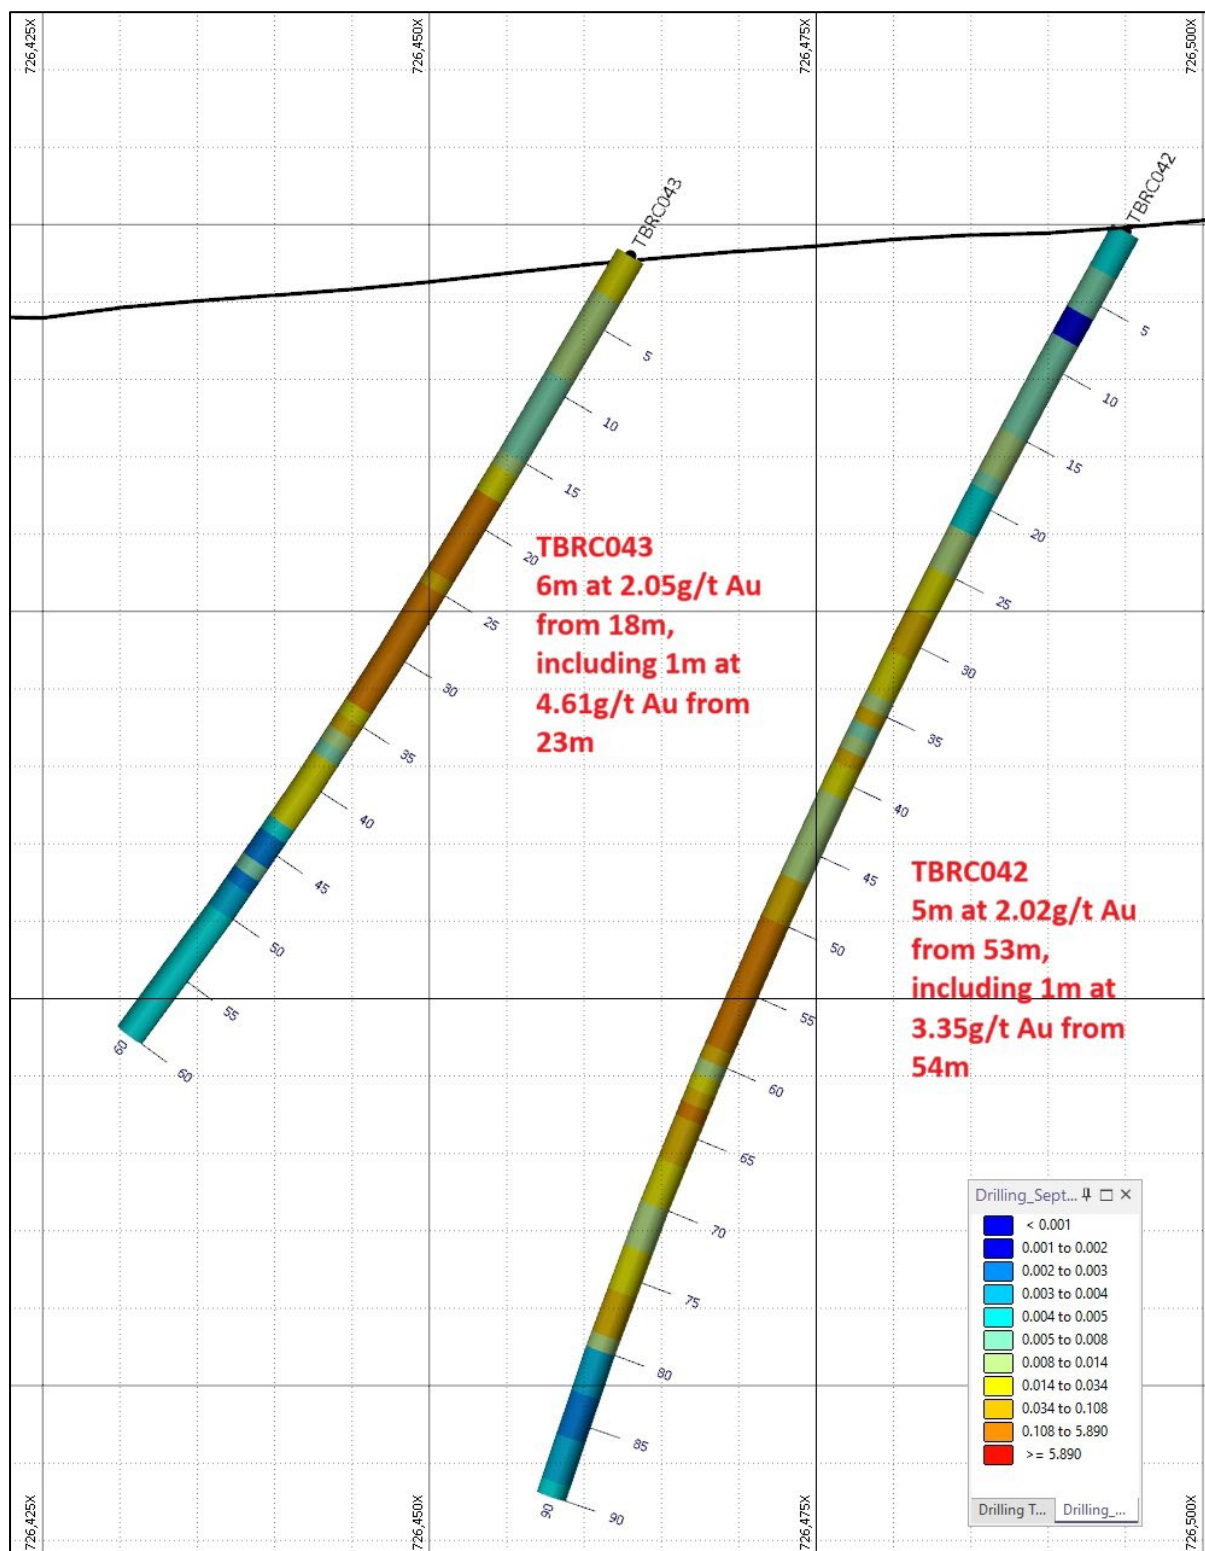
726,425X
726,450X
726,475X
726,500X

TBRC043
TBRC042

5
10
15
20
25
30
35
40
45
50
55
60
60

5
10
15
20
25
30
35
40
45
50
55
60
65
70
75
80
85
90
90

TBRC043
6m at 2.05g/t Au from 18m, including 1m at 4.61g/t Au from 23m

TBRC042
5m at 2.02g/t Au from 53m, including 1m at 3.35g/t Au from 54m

Drilling_Sept...

< 0.001
0.001 to 0.002
0.002 to 0.003
0.003 to 0.004
0.004 to 0.005
0.005 to 0.008
0.008 to 0.014
0.014 to 0.034
0.034 to 0.108
0.108 to 5.890
>= 5.890

Drilling T...
Drilling_...

726,425X
726,450X
726,475X
726,500X